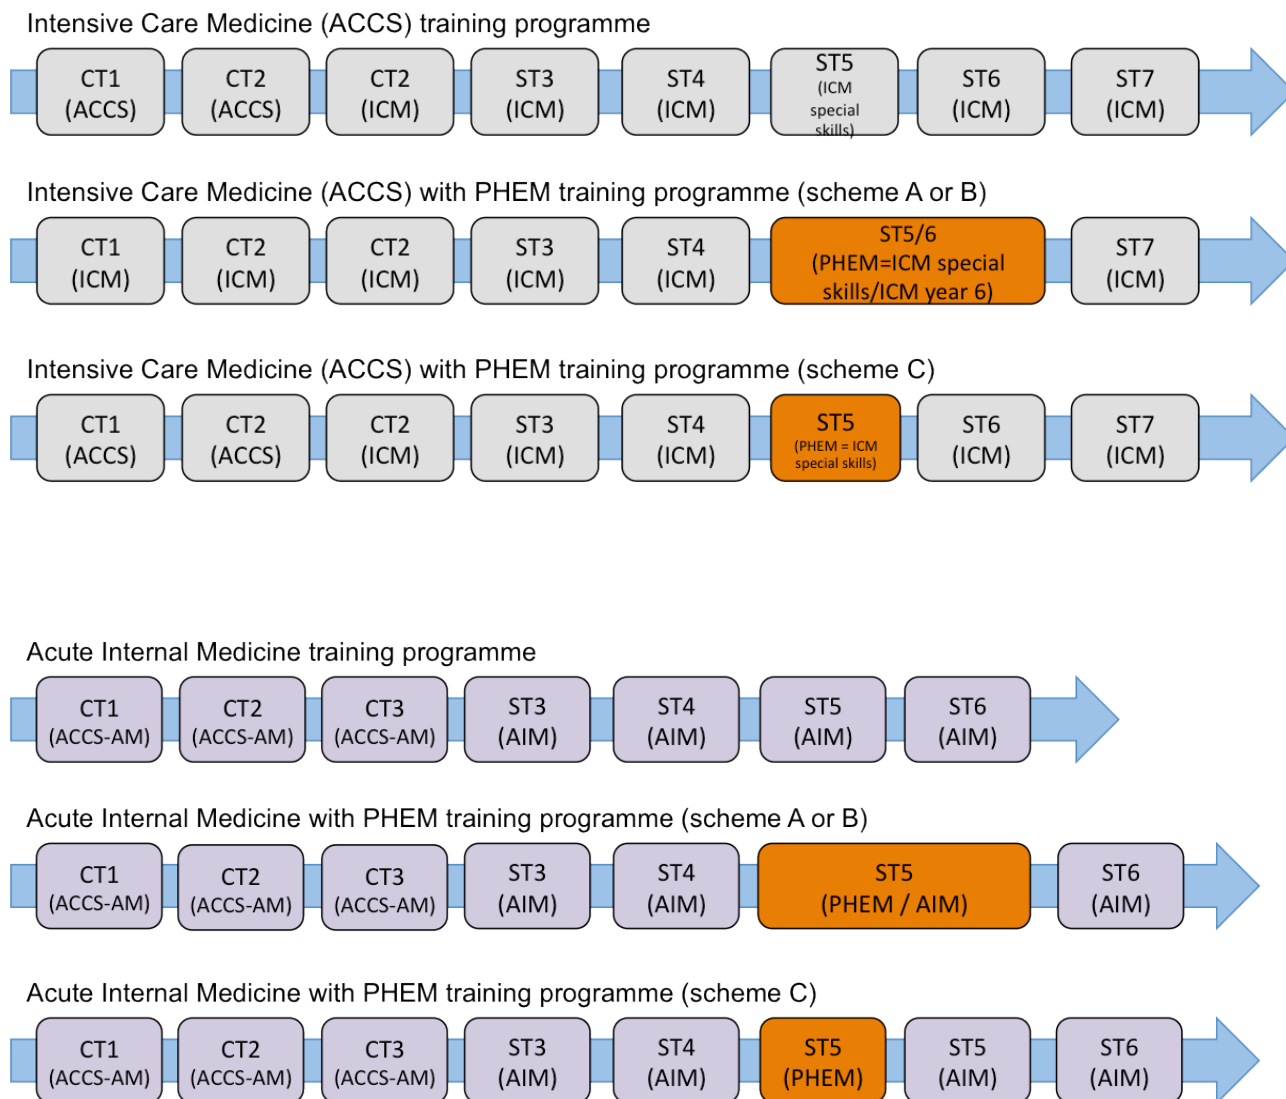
Intensive Care Medicine (ACCS) training programme

CT1 (ACCS) | CT2 (ACCS) | CT2 (ICM) | ST3 (ICM) | ST4 (ICM) | ST5 (ICM special skills) | ST6 (ICM) | ST7 (ICM)

Intensive Care Medicine (ACCS) with PHEM training programme (scheme A or B)

CT1 (ICM) | CT2 (ICM) | CT2 (ICM) | ST3 (ICM) | ST4 (ICM) | ST5/6 (PHEM=ICM special skills/ICM year 6) | ST7 (ICM)

Intensive Care Medicine (ACCS) with PHEM training programme (scheme C)

CT1 (ACCS) | CT2 (ACCS) | CT2 (ICM) | ST3 (ICM) | ST4 (ICM) | ST5 (PHEM = ICM special skills) | ST6 (ICM) | ST7 (ICM)

Acute Internal Medicine training programme

CT1 (ACCS-AM) | CT2 (ACCS-AM) | CT3 (ACCS-AM) | ST3 (AIM) | ST4 (AIM) | ST5 (AIM) | ST6 (AIM)

Acute Internal Medicine with PHEM training programme (scheme A or B)

CT1 (ACCS-AM) | CT2 (ACCS-AM) | CT3 (ACCS-AM) | ST3 (AIM) | ST4 (AIM) | ST5 (PHEM / AIM) | ST6 (AIM)

Acute Internal Medicine with PHEM training programme (scheme C)

CT1 (ACCS-AM) | CT2 (ACCS-AM) | CT3 (ACCS-AM) | ST3 (AIM) | ST4 (AIM) | ST5 (PHEM) | ST5 (AIM) | ST6 (AIM)